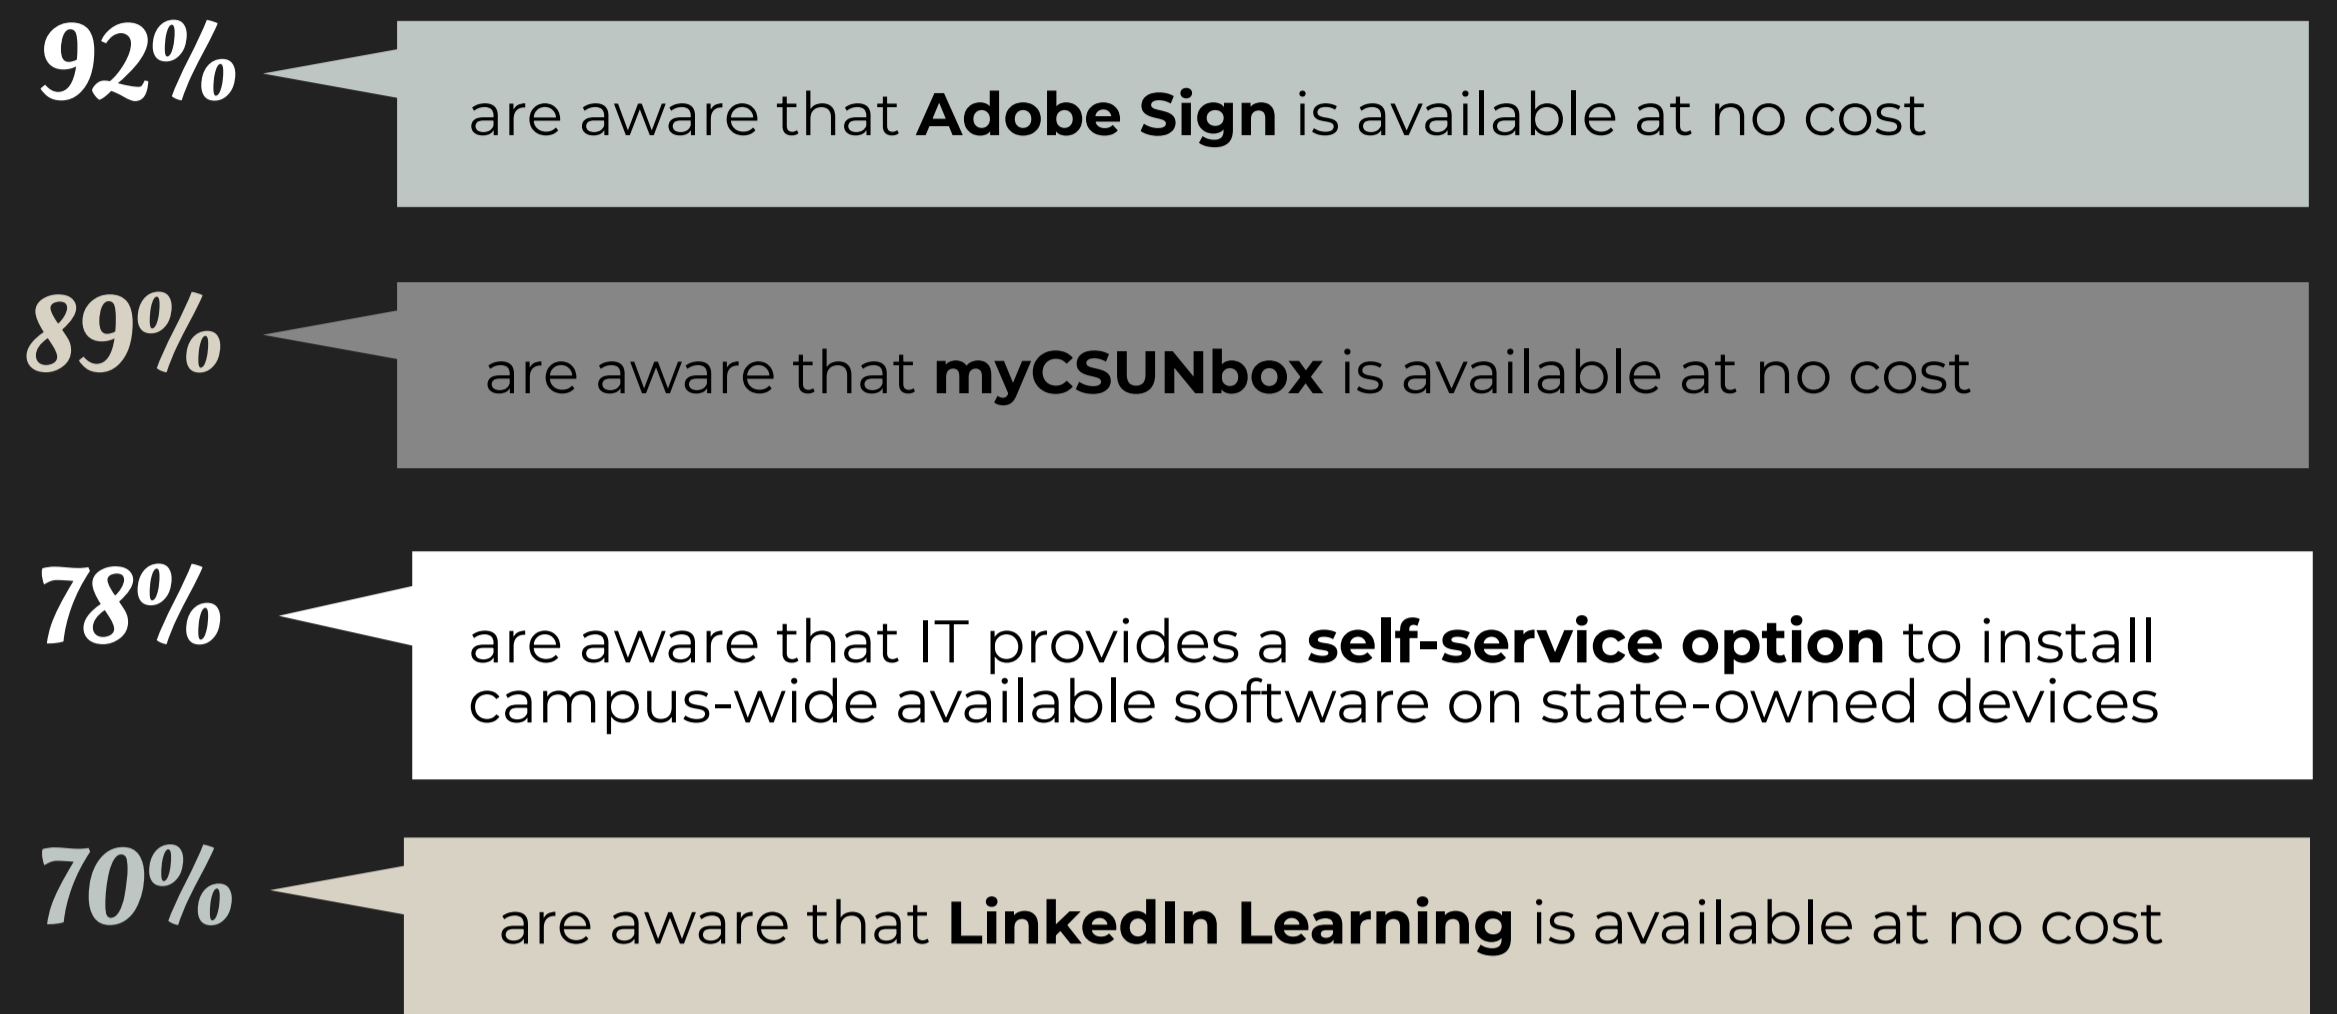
92%

are aware that **Adobe Sign** is available at no cost

89%

are aware that **myCSUNbox** is available at no cost

78%

are aware that IT provides a **self-service option** to install campus-wide available software on state-owned devices

70%

are aware that **LinkedIn Learning** is available at no cost